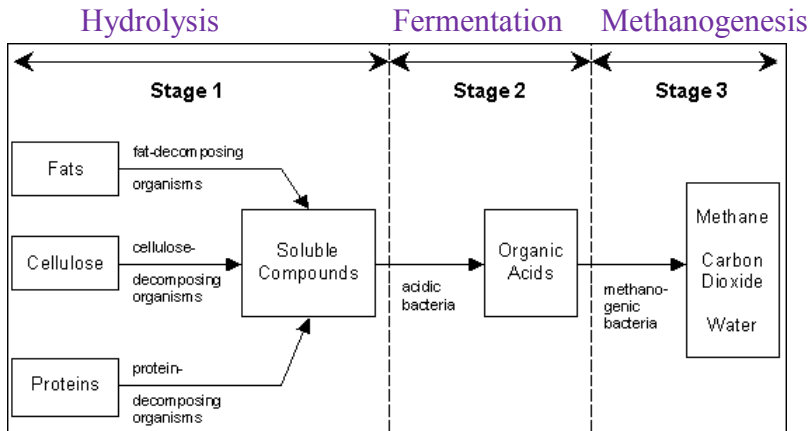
Hydrolysis Fermentation Methanogenesis

Stage 1

Stage 2

Stage 3

Fats

fat-decomposing organisms

Cellulose

cellulose-decomposing organisms

Proteins

protein-decomposing organisms

Soluble Compounds

acidic bacteria

Organic Acids

methanogenic bacteria

Methane

Carbon Dioxide

Water